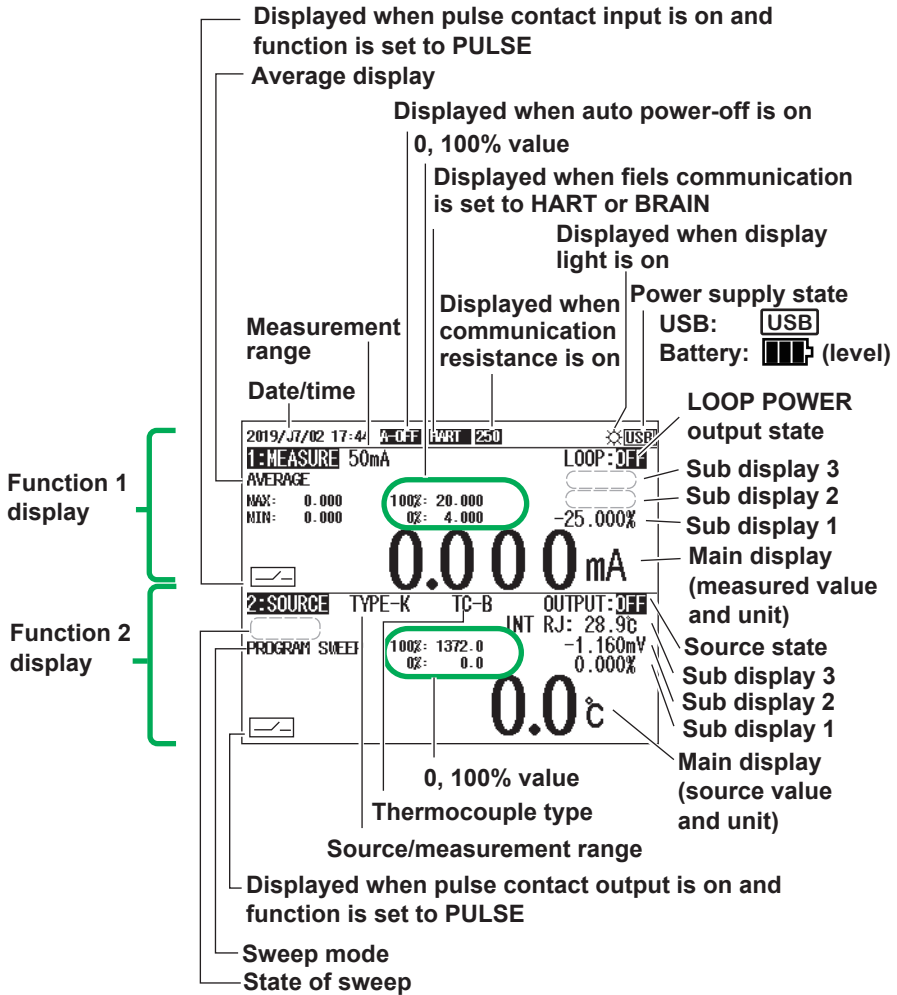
Displayed when pulse contact input is on and function is set to PULSE

Average display

Displayed when auto power-off is on

0, 100% value

Displayed when fiels communication is set to HART or BRAIN

Displayed when display light is on

Power supply state
USB: USB
Battery: (level)

Displayed when communication resistance is on

Measurement range

Date/time

LOOP POWER output state

Sub display 3

Sub display 2

Sub display 1

Main display (measured value and unit)

Function 1 display

2019/J7/02 17:44 A-OFF HART 250 USB
1:MEASURE 50mA LOOP:OFF
AVERAGE
MAX: 0.000 100%: 20.000
MIN: 0.000 0%: 4.000
-25.000%
0.000mA

Function 2 display

2:SOURCE TYPE-K TC-B OUTPUT:OFF
INT RJ: 28.9℃
PROGRAM SWEEP 100%: 1372.0 -1.160mV
0%: 0.0 0.000%
0.0℃

Source state

Sub display 3

Sub display 2

Sub display 1

Main display (source value and unit)

0, 100% value

Thermocouple type

Source/measurement range

Displayed when pulse contact output is on and function is set to PULSE

Sweep mode

State of sweep